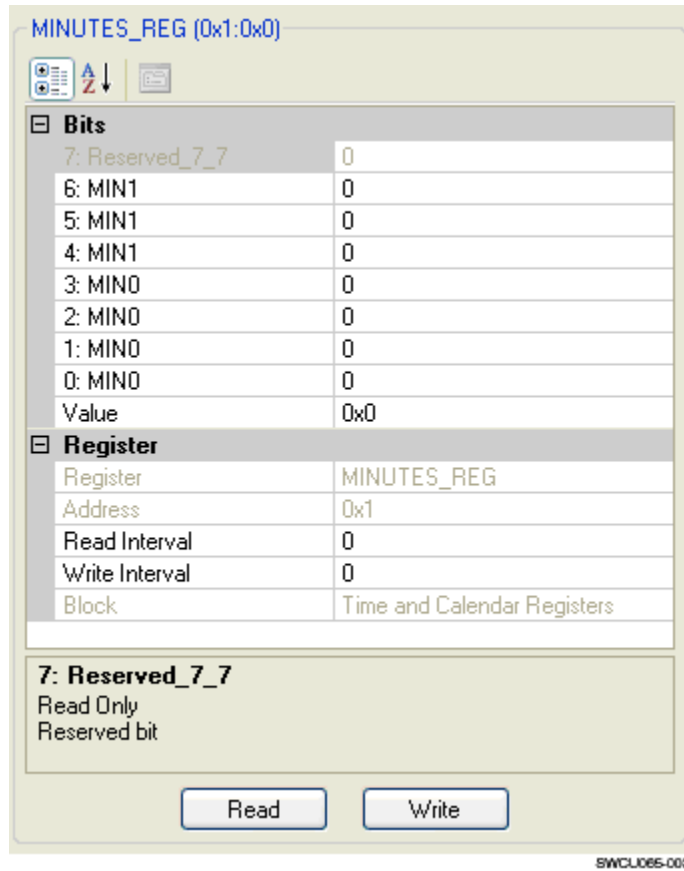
MINUTES_REG (0x1:0x0)

⊟ Bits

| | |
|---|---|
| 7: Reserved_7_7 | 0 |
| 6: MIN1 | 0 |
| 5: MIN1 | 0 |
| 4: MIN1 | 0 |
| 3: MIN0 | 0 |
| 2: MIN0 | 0 |
| 1: MIN0 | 0 |
| 0: MIN0 | 0 |
| Value | 0x0 |

⊟ Register

| | |
|---|---|
| Register | MINUTES_REG |
| Address | 0x1 |
| Read Interval | 0 |
| Write Interval | 0 |
| Block | Time and Calendar Registers |

7: Reserved_7_7
Read Only
Reserved bit

Read
Write

SWCU065-00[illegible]